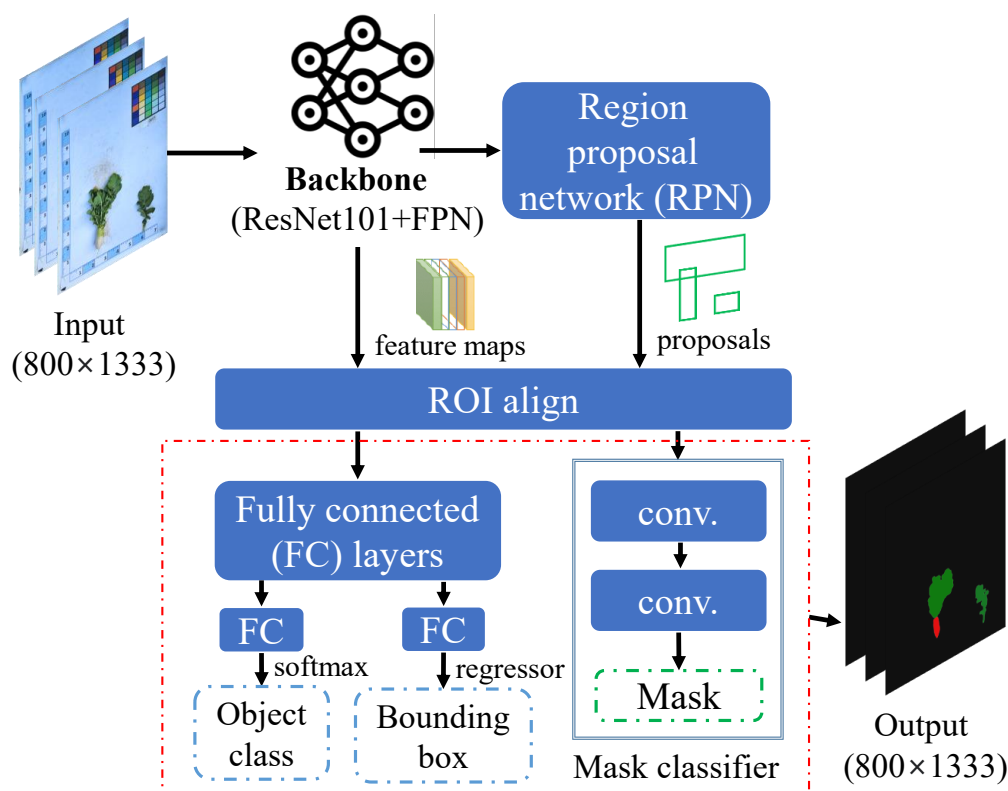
Backbone
(ResNet101+FPN)

Region proposal network (RPN)

Input
(800×1333)

feature maps

proposals

ROI align

Fully connected (FC) layers

FC

FC

softmax

regressor

Object class

Bounding box

conv.

conv.

Mask

Mask classifier

Output
(800×1333)